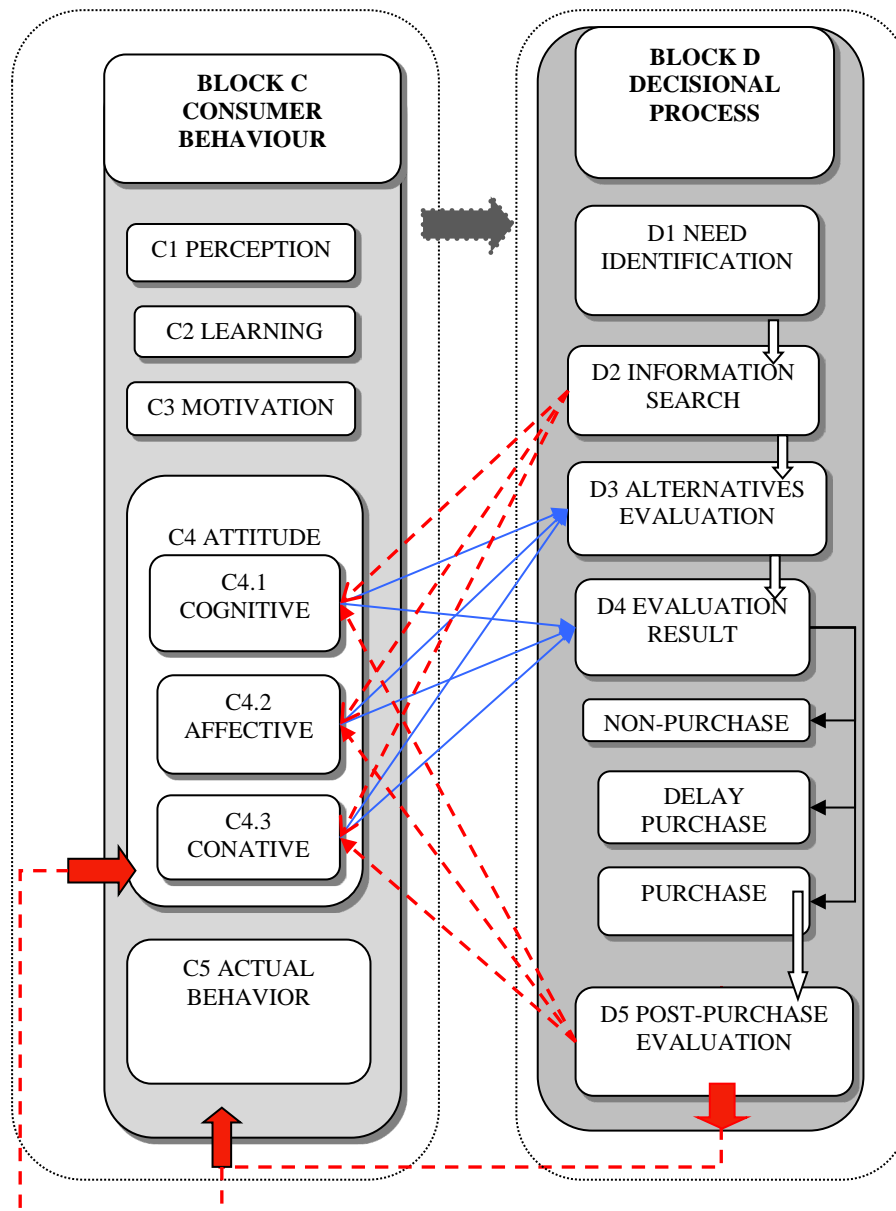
BLOCK C
CONSUMER
BEHAVIOUR

C1 PERCEPTION

C2 LEARNING

C3 MOTIVATION

C4 ATTITUDE

C4.1
COGNITIVE

C4.2
AFFECTIVE

C4.3
CONATIVE

C5 ACTUAL
BEHAVIOR

BLOCK D
DECISIONAL
PROCESS

D1 NEED
IDENTIFICATION

D2 INFORMATION
SEARCH

D3 ALTERNATIVES
EVALUATION

D4 EVALUATION
RESULT

NON-PURCHASE

DELAY
PURCHASE

PURCHASE

D5 POST-PURCHASE
EVALUATION